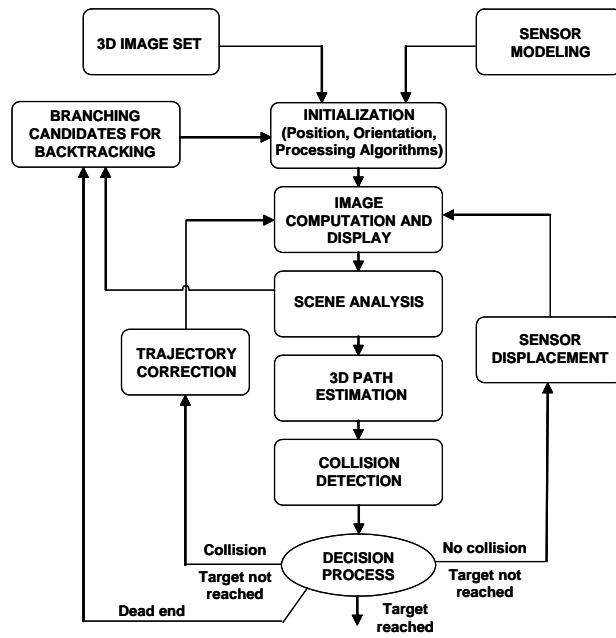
3D IMAGE SET

SENSOR MODELING

BRANCHING CANDIDATES FOR BACKTRACKING

INITIALIZATION (Position, Orientation, Processing Algorithms)

IMAGE COMPUTATION AND DISPLAY

SCENE ANALYSIS

TRAJECTORY CORRECTION

SENSOR DISPLACEMENT

3D PATH ESTIMATION

COLLISION DETECTION

Collision

Target not reached

DECISION PROCESS

No collision

Target not reached

Dead end

Target reached